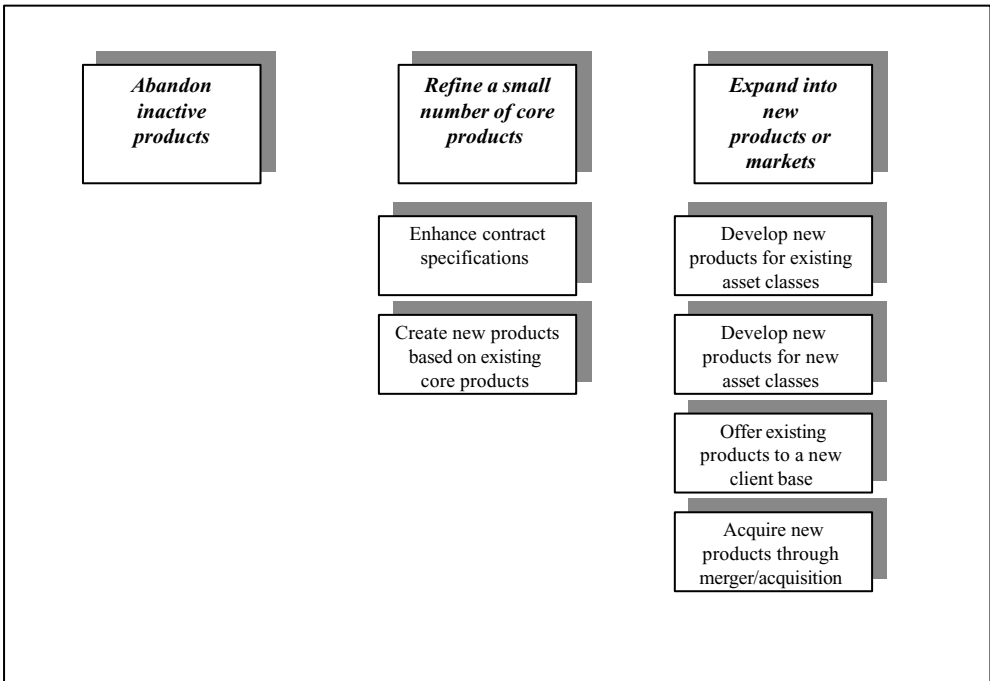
*Abandon inactive products*

*Refine a small number of core products*

Enhance contract specifications

Create new products based on existing core products

*Expand into new products or markets*

Develop new products for existing asset classes

Develop new products for new asset classes

Offer existing products to a new client base

Acquire new products through merger/acquisition